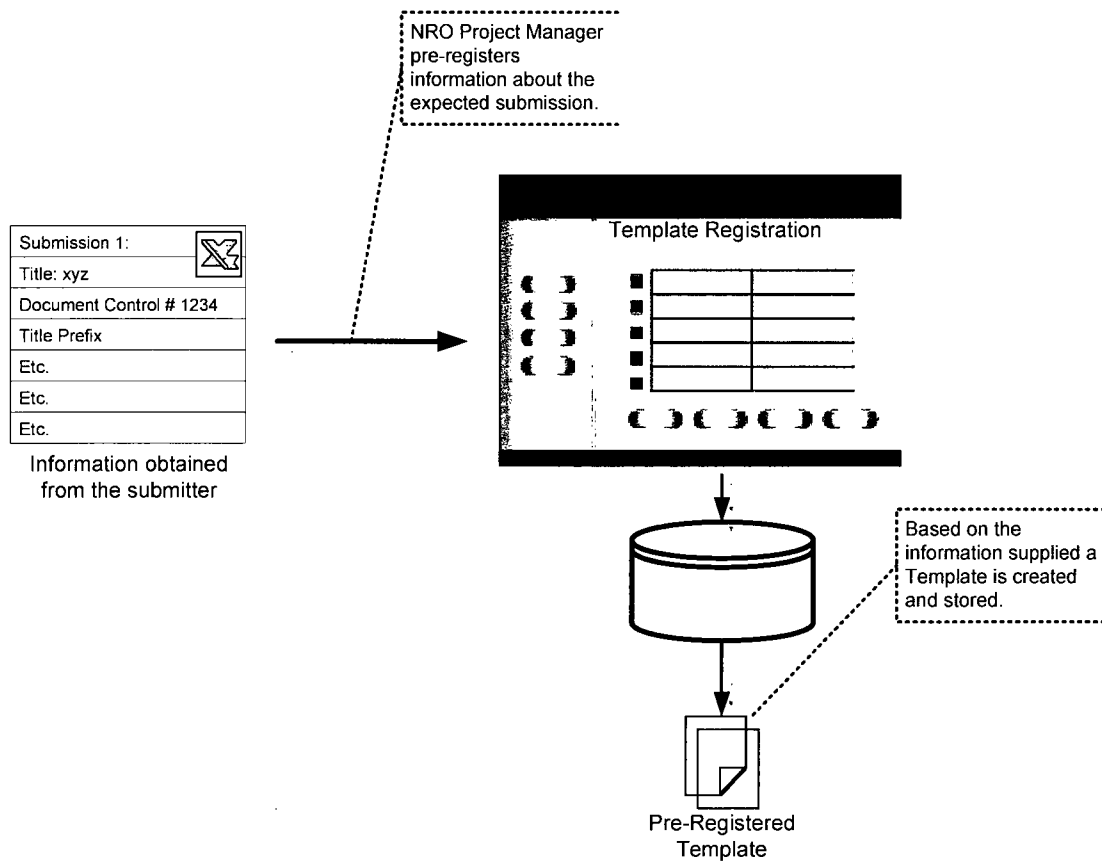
NRO Project Manager pre-registers information about the expected submission.

| Submission 1: |
|---|
| Title: xyz |
| Document Control # 1234 |
| Title Prefix |
| Etc. |
| Etc. |
| Etc. |

Information obtained from the submitter

Template Registration

Based on the information supplied a Template is created and stored.

Pre-Registered Template